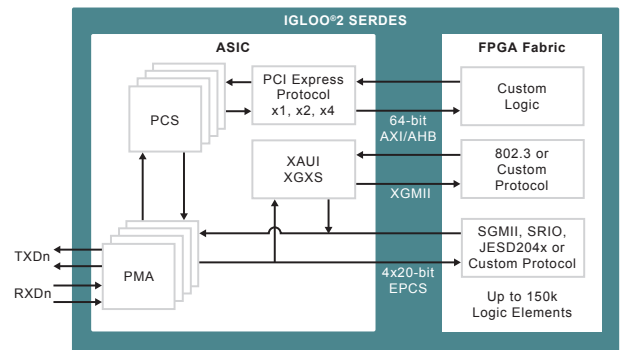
IGLOO®2 SERDES

ASIC

FPGA Fabric

PCS

PCI Express Protocol x1, x2, x4

Custom Logic

64-bit AXI/AHB

XAUI XGXS

802.3 or Custom Protocol

XGMII

SGMII, SRIO, JESD204x or Custom Protocol

TXDn

RXDn

PMA

4x20-bit EPCS

Up to 150k Logic Elements